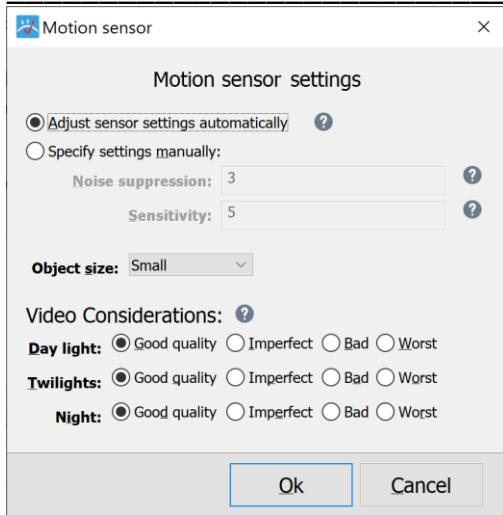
Motion sensor

×

Motion sensor settings

Adjust sensor settings automatically ?

Specify settings manually:

Noise suppression: 3 ?

Sensitivity: 5 ?

Object size: Small

Video Considerations: ?

Day light: Good quality Imperfect Bad Worst

Twilights: Good quality Imperfect Bad Worst

Night: Good quality Imperfect Bad Worst

Ok

Cancel